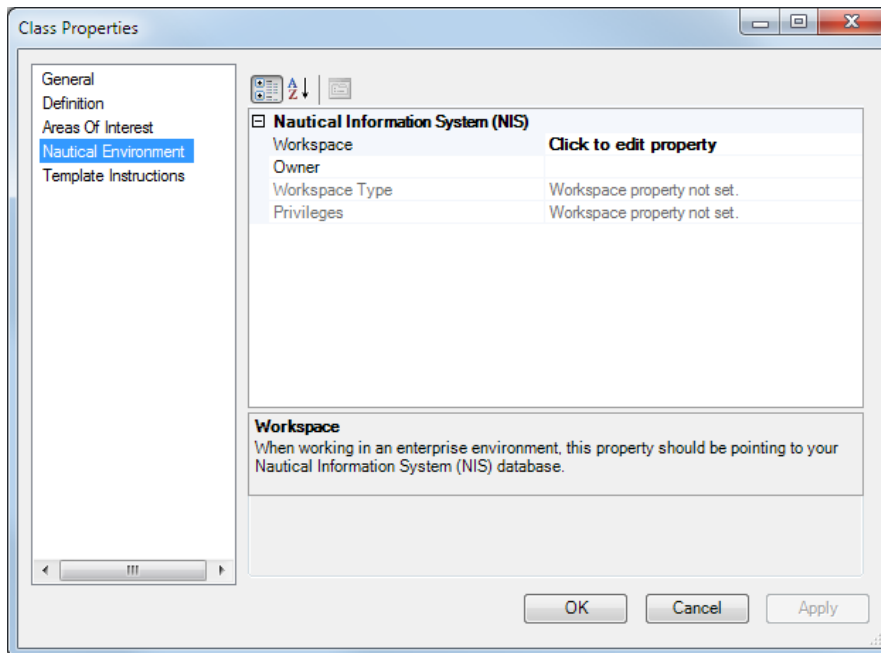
Class Properties

General
Definition
Areas Of Interest
Nautical Environment
Template Instructions

Nautical Information System (NIS)

| | |
|---|---|
| Workspace | Click to edit property |
| Owner | |
| Workspace Type | Workspace property not set. |
| Privileges | Workspace property not set. |

Workspace
When working in an enterprise environment, this property should be pointing to your Nautical Information System (NIS) database.

OK
Cancel
Apply